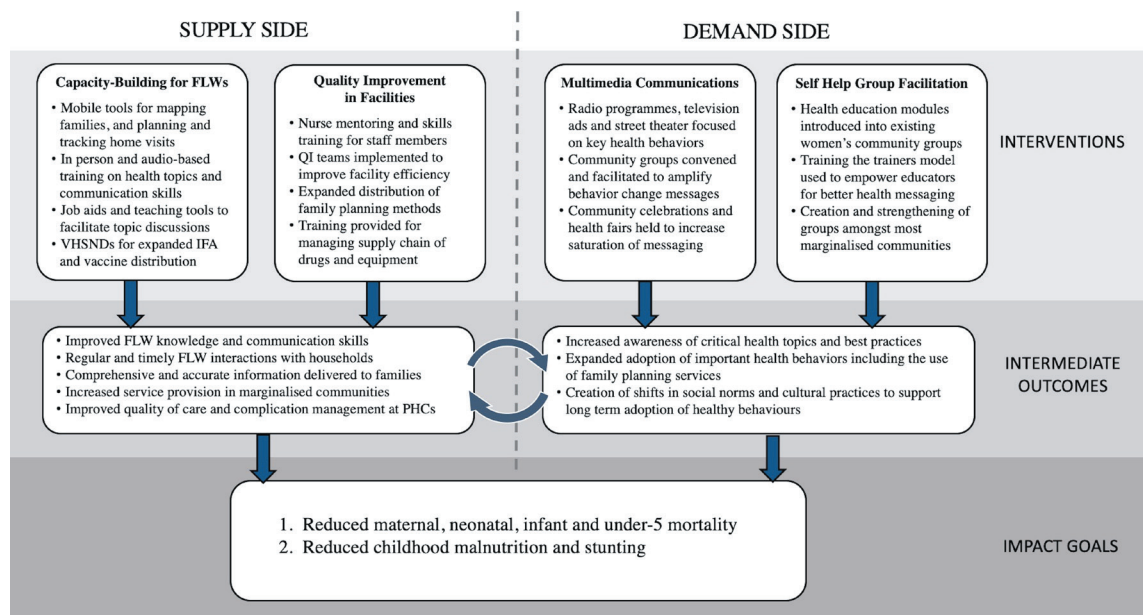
SUPPLY SIDE

DEMAND SIDE

Capacity-Building for FLWs
• Mobile tools for mapping families, and planning and tracking home visits
• In person and audio-based training on health topics and communication skills
• Job aids and teaching tools to facilitate topic discussions
• VHSNDs for expanded IFA and vaccine distribution

Quality Improvement in Facilities
• Nurse mentoring and skills training for staff members
• QI teams implemented to improve facility efficiency
• Expanded distribution of family planning methods
• Training provided for managing supply chain of drugs and equipment

Multimedia Communications
• Radio programmes, television ads and street theater focused on key health behaviors
• Community groups convened and facilitated to amplify behavior change messages
• Community celebrations and health fairs held to increase saturation of messaging

Self Help Group Facilitation
• Health education modules introduced into existing women's community groups
• Training the trainers model used to empower educators for better health messaging
• Creation and strengthening of groups amongst most marginalised communities

INTERVENTIONS

• Improved FLW knowledge and communication skills
• Regular and timely FLW interactions with households
• Comprehensive and accurate information delivered to families
• Increased service provision in marginalised communities
• Improved quality of care and complication management at PHCs

• Increased awareness of critical health topics and best practices
• Expanded adoption of important health behaviors including the use of family planning services
• Creation of shifts in social norms and cultural practices to support long term adoption of healthy behaviours

INTERMEDIATE OUTCOMES

1. Reduced maternal, neonatal, infant and under-5 mortality
2. Reduced childhood malnutrition and stunting

IMPACT GOALS